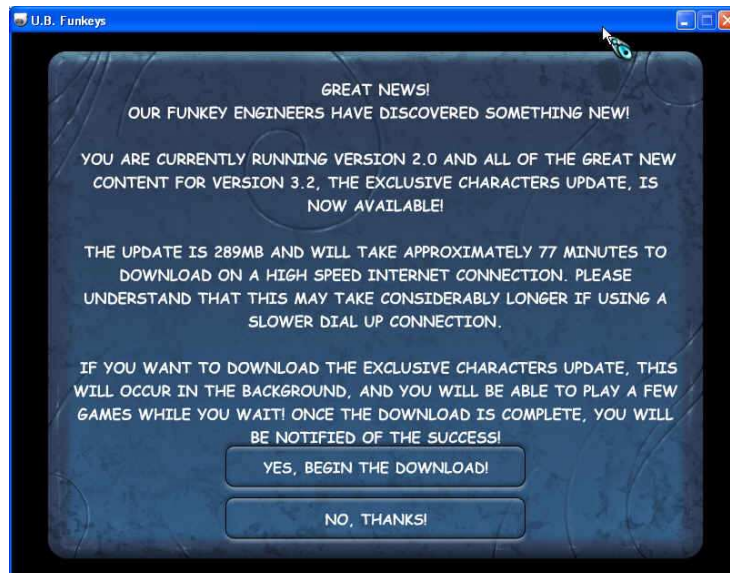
U.B. Funkeys

GREAT NEWS!
OUR FUNKEY ENGINEERS HAVE DISCOVERED SOMETHING NEW!

YOU ARE CURRENTLY RUNNING VERSION 2.0 AND ALL OF THE GREAT NEW CONTENT FOR VERSION 3.2, THE EXCLUSIVE CHARACTERS UPDATE, IS NOW AVAILABLE!

THE UPDATE IS 289MB AND WILL TAKE APPROXIMATELY 77 MINUTES TO DOWNLOAD ON A HIGH SPEED INTERNET CONNECTION. PLEASE UNDERSTAND THAT THIS MAY TAKE CONSIDERABLY LONGER IF USING A SLOWER DIAL UP CONNECTION.

IF YOU WANT TO DOWNLOAD THE EXCLUSIVE CHARACTERS UPDATE, THIS WILL OCCUR IN THE BACKGROUND, AND YOU WILL BE ABLE TO PLAY A FEW GAMES WHILE YOU WAIT! ONCE THE DOWNLOAD IS COMPLETE, YOU WILL BE NOTIFIED OF THE SUCCESS!

YES, BEGIN THE DOWNLOAD!

NO, THANKS!